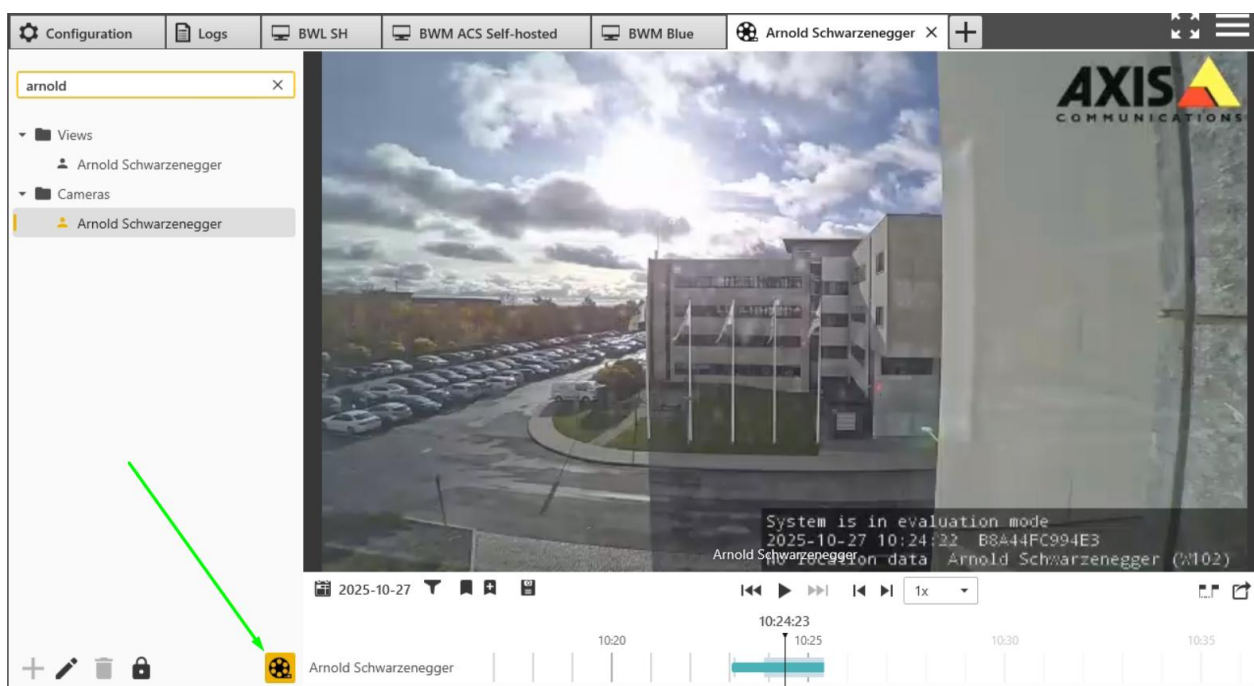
Configuration | Logs | BWL SH | BWM ACS Self-hosted | BWM Blue | Arnold Schwarzenegger ×

arnold ×

Views
Arnold Schwarzenegger
Cameras
Arnold Schwarzenegger

AXIS COMMUNICATIONS

System is in evaluation mode
2025-10-27 10:24:22 B8A44FC994E3
No location data Arnold Schwarzenegger (W102)

Arnold Schwarzenegger

2025-10-27

1x

10:24:23

10:20 10:25 10:30 10:35

Arnold Schwarzenegger